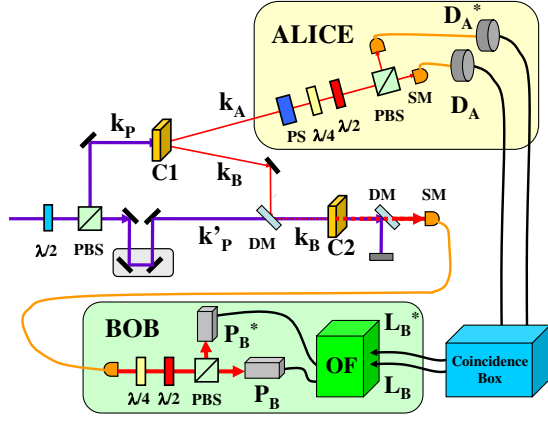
ALICE

$D_A^*$

$D_A$

SM

PBS

PS

$\lambda/4$

$\lambda/2$

$k_A$

$k_P$

C1

$k_B$

$\lambda/2$

PBS

$k'_P$

DM

$k_B$

C2

DM

SM

BOB

$P_B^*$

$L_B^*$

OF

$L_B$

$P_B$

$\lambda/4$

$\lambda/2$

PBS

Coincidence Box